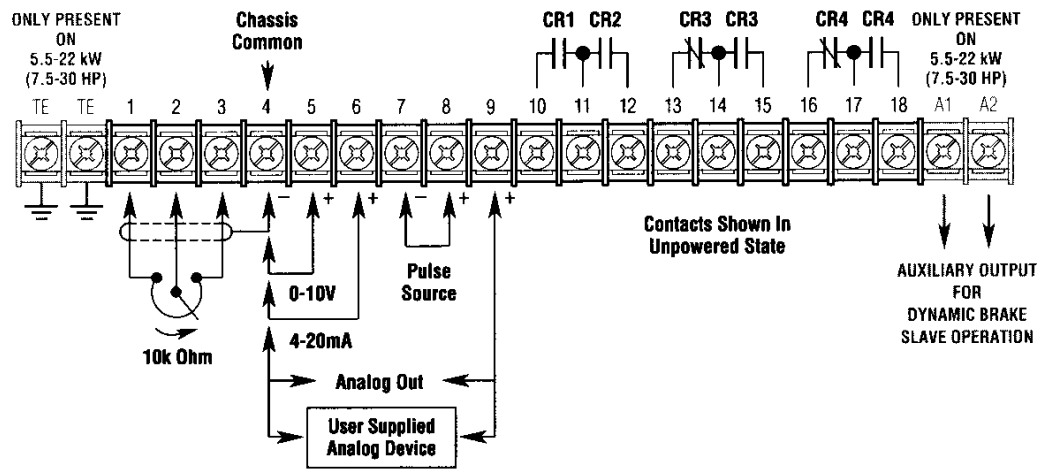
ONLY PRESENT ON 5.5-22 kW (7.5-30 HP)

Chassis Common

CR1 CR2

CR3 CR3

CR4 CR4

ONLY PRESENT ON 5.5-22 kW (7.5-30 HP)

TE TE 1 2 3 4 5 6 7 8 9 10 11 12 13 14 15 16 17 18 A1 A2

– + + – + +

Contacts Shown In Unpowered State

Pulse Source

0-10V

4-20mA

10k Ohm

Analog Out

User Supplied Analog Device

AUXILIARY OUTPUT FOR DYNAMIC BRAKE SLAVE OPERATION